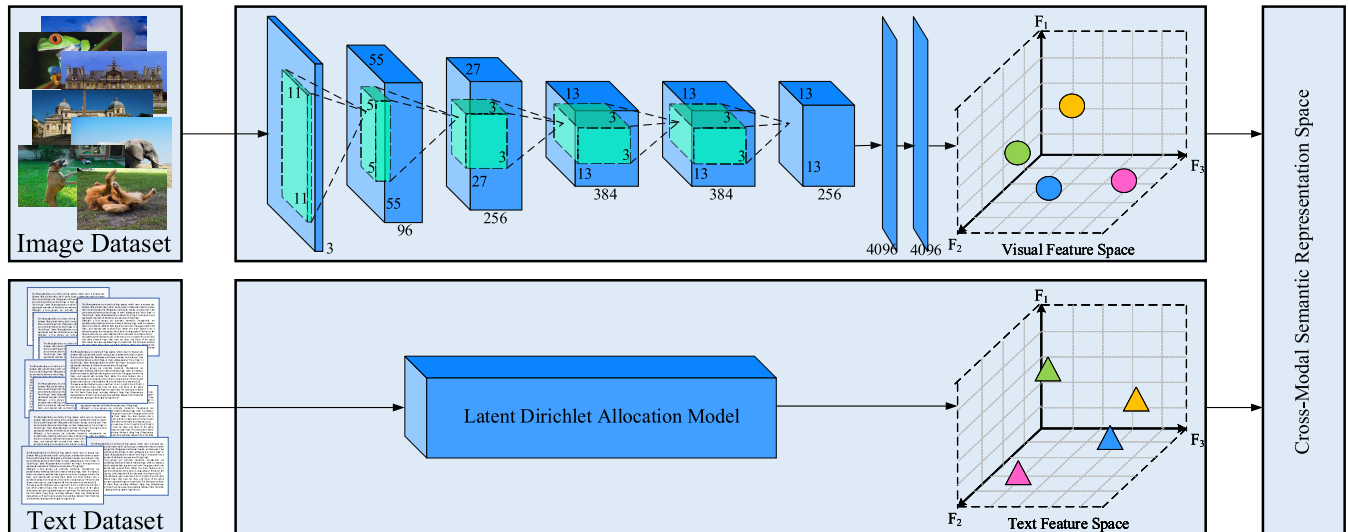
Image Dataset

11
11
3
55
5
5
55
96
27
3
3
27
256
13
3
3
13
384
13
3
3
13
384
13
13
256
4096
4096

F$_1$
F$_3$
F$_2$
Visual Feature Space

Text Dataset

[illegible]

Latent Dirichlet Allocation Model

F$_1$
F$_3$
F$_2$
Text Feature Space

Cross-Modal Semantic Representation Space